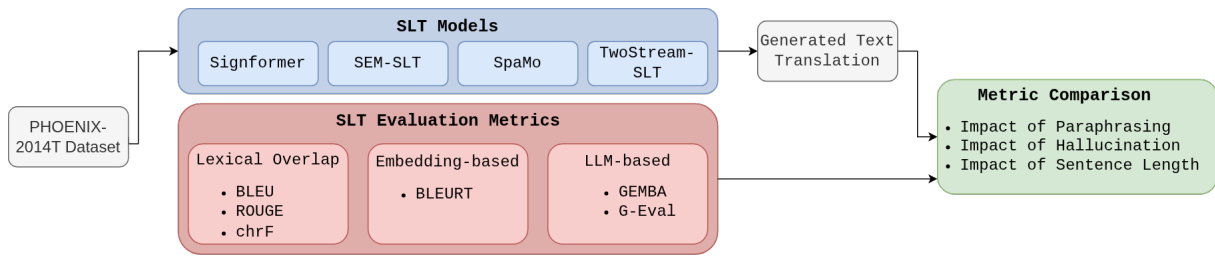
PHOENIX-2014T Dataset

SLT Models

Signformer

SEM-SLT

SpaMo

TwoStream-SLT

Generated Text Translation

SLT Evaluation Metrics

Lexical Overlap
• BLEU
• ROUGE
• chrF

Embedding-based
• BLEURT

LLM-based
• GEMBA
• G-Eval

Metric Comparison
• Impact of Paraphrasing
• Impact of Hallucination
• Impact of Sentence Length